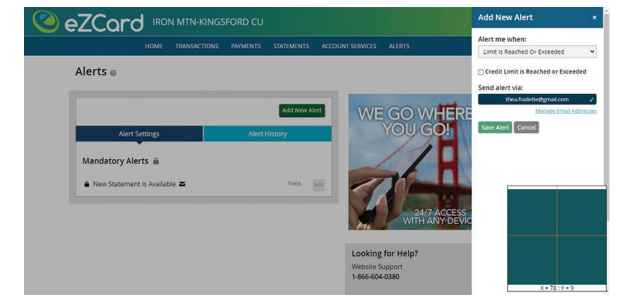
eZCard IRON MTN-KINGSFORD CU

HOME TRANSACTIONS PAYMENTS STATEMENTS ACCOUNT SERVICES ALERTS

Alerts

Add New Alert

Alert Settings

Alert History

Mandatory Alerts

New Statement is Available

THEA

Edit

WE GO WHERE YOU GO!

24/7 ACCESS WITH ANY DEVIC

Looking for Help?

Website Support

1-866-604-0380

Add New Alert

×

Alert me when:

Limit is Reached Or Exceeded

Credit Limit is Reached or Exceeded

Send alert via:

thea.fradette@gmail.com

Manage Email Addresses

Save Alert

Cancel

X = 78 ; Y = 9